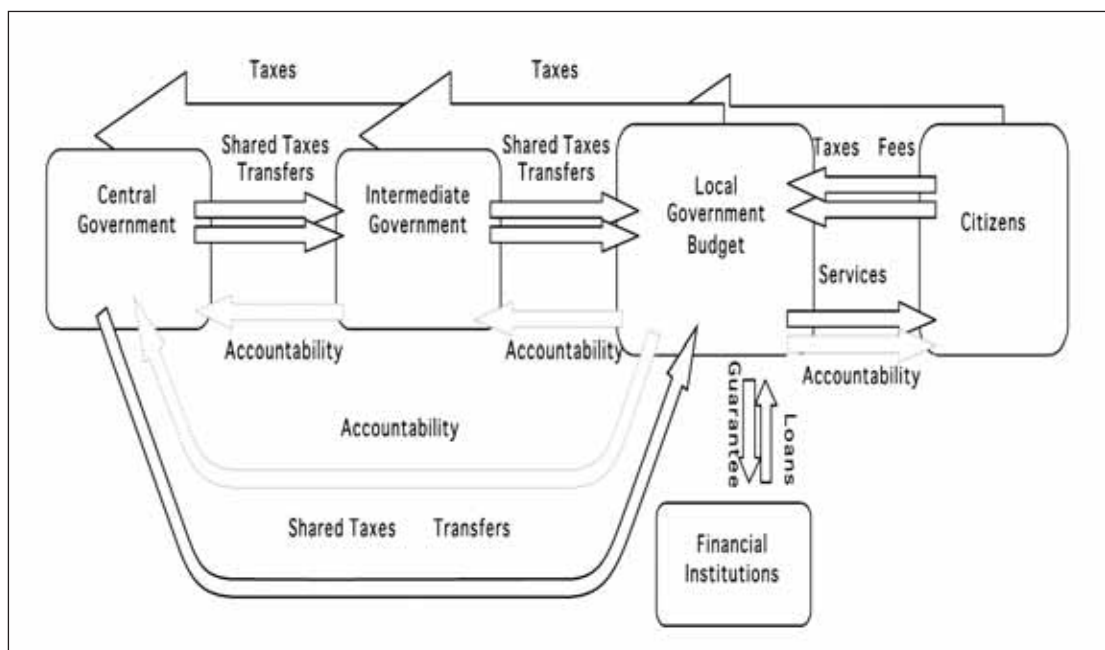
Taxes

Taxes

Shared Taxes
Transfers

Shared Taxes
Transfers

Central Government

Intermediate Government

Local Government Budget

Taxes Fees

Citizens

Services

Accountability

Accountability

Accountability

Guarantee

Loans

Accountability

Shared Taxes Transfers

Financial Institutions